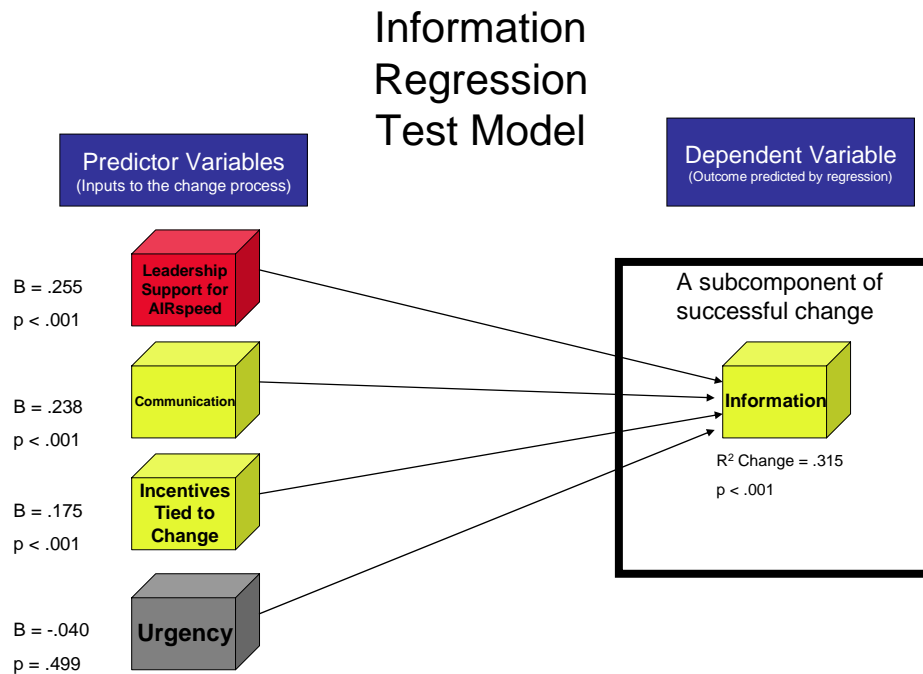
Information Regression Test Model

Predictor Variables
(Inputs to the change process)

Dependent Variable
(Outcome predicted by regression)

B = .255
p < .001

Leadership Support for AIRspeed

B = .238
p < .001

Communication

B = .175
p < .001

Incentives Tied to Change

B = -.040
p = .499

Urgency

A subcomponent of successful change

Information

$R^2$ Change = .315
p < .001